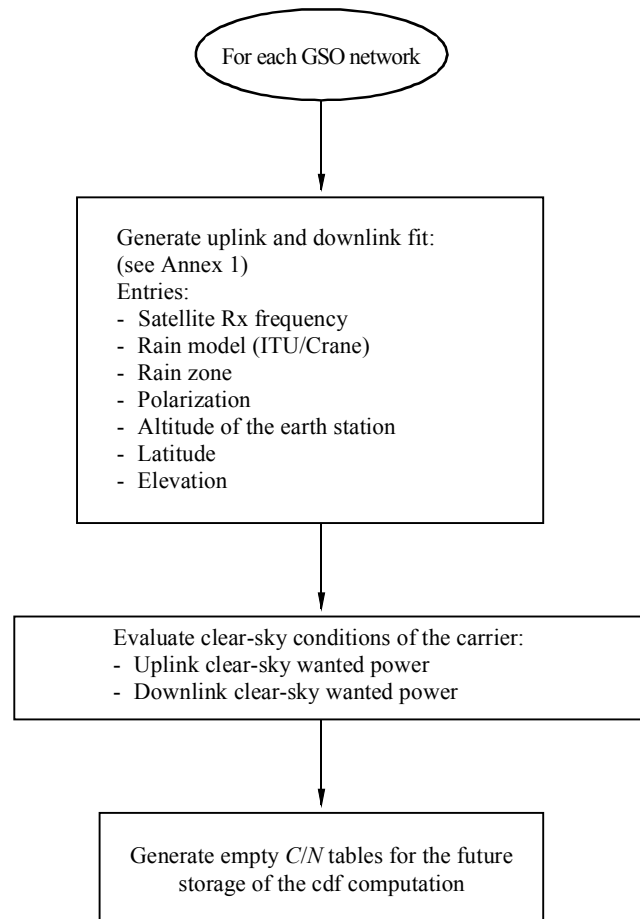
For each GSO network

Generate uplink and downlink fit:
(see Annex 1)
Entries:
- Satellite Rx frequency
- Rain model (ITU/Crane)
- Rain zone
- Polarization
- Altitude of the earth station
- Latitude
- Elevation

Evaluate clear-sky conditions of the carrier:
- Uplink clear-sky wanted power
- Downlink clear-sky wanted power

Generate empty $C/N$ tables for the future storage of the cdf computation